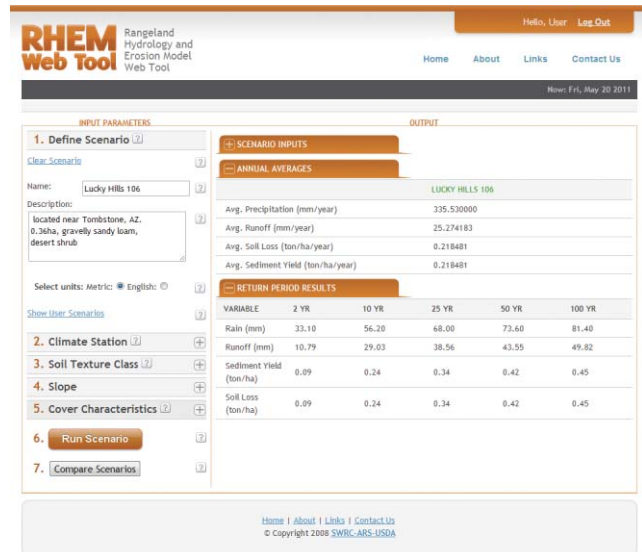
RHEM Web Tool Rangeland Hydrology and Erosion Model Web Tool

Hello, User Log Out

Home About Links Contact Us

Now: Fri, May 20 2011

INPUT PARAMETERS

1. Define Scenario ?

Clear Scenario ?

Name: Lucky Hills 106 ?

Description:

located near Tombstone, AZ. 0.36ha, gravelly sandy loam, desert shrub ?

Select units: Metric: English: ?

Show User Scenarios ?

2. Climate Station ?

3. Soil Texture Class ?

4. Slope

5. Cover Characteristics ?

6. Run Scenario ?

7. Compare Scenarios ?

OUTPUT

SCENARIO INPUTS

ANNUAL AVERAGES

| | LUCKY HILLS 106 |
|---|---|
| Avg. Precipitation (mm/year) | 335.530000 |
| Avg. Runoff (mm/year) | 25.274183 |
| Avg. Soil Loss (ton/ha/year) | 0.218481 |
| Avg. Sediment Yield (ton/ha/year) | 0.218481 |

RETURN PERIOD RESULTS

| VARIABLE | 2 YR | 10 YR | 25 YR | 50 YR | 100 YR |
|---|---|---|---|---|---|
| Rain (mm) | 33.10 | 56.20 | 68.00 | 73.60 | 81.40 |
| Runoff (mm) | 10.79 | 29.03 | 38.56 | 43.55 | 49.82 |
| Sediment Yield (ton/ha) | 0.09 | 0.24 | 0.34 | 0.42 | 0.45 |
| Soil Loss (ton/ha) | 0.09 | 0.24 | 0.34 | 0.42 | 0.45 |

Home | About | Links | Contact Us
© Copyright 2008 SWRC-ARS-USDA